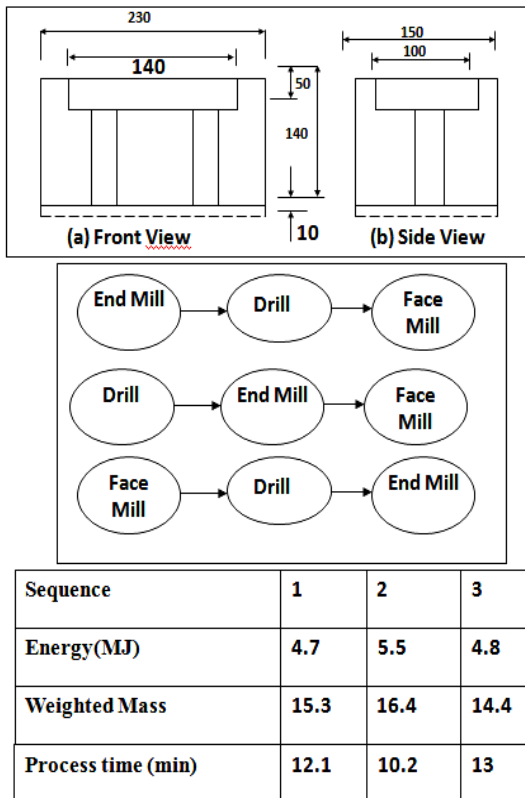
230

140

50

140

10

(a) Front View

150

100

(b) Side View

End Mill → Drill → Face Mill

Drill → End Mill → Face Mill

Face Mill → Drill → End Mill

| Sequence | 1 | 2 | 3 |
|---|---|---|---|
| Energy(MJ) | 4.7 | 5.5 | 4.8 |
| Weighted Mass | 15.3 | 16.4 | 14.4 |
| Process time (min) | 12.1 | 10.2 | 13 |